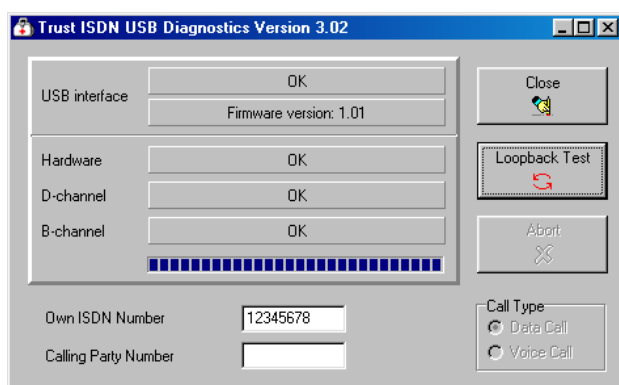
Trust ISDN USB Diagnostics Version 3.02

USB interface
OK
Firmware version: 1.01

Hardware
OK
D-channel
OK
B-channel
OK

Close

Loopback Test

Abort

Own ISDN Number
12345678
Calling Party Number

Call Type
Data Call
Voice Call